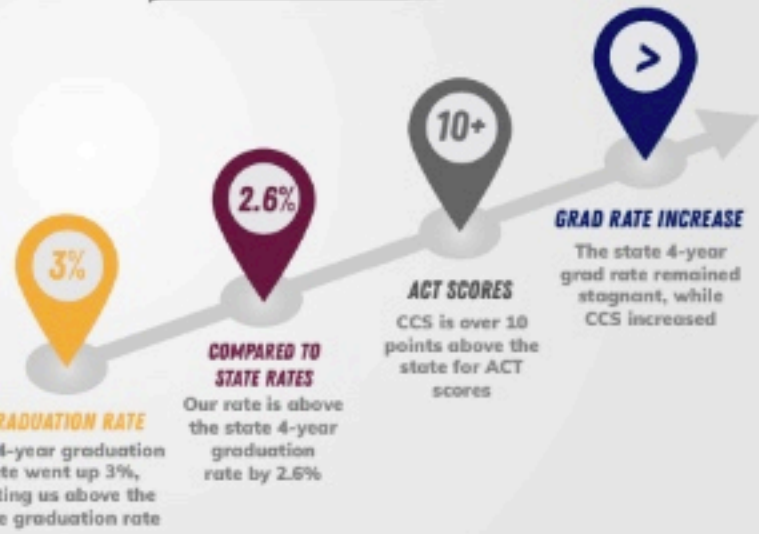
3%

RADUATION RATE
4-year graduation te went up 3%, ting us above the e graduation rate

2.6%

COMPARED TO STATE RATES
Our rate is above the state 4-year graduation rate by 2.6%

10+

ACT SCORES
CCS is over 10 points above the state for ACT scores

>

GRAD RATE INCREASE
The state 4-year grad rate remained stagnant, while CCS increased